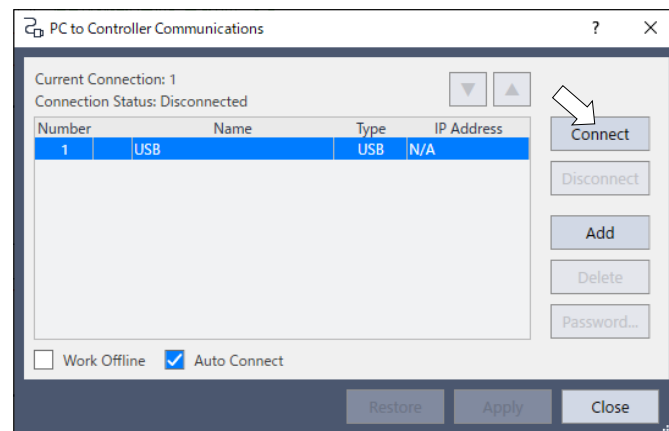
PC to Controller Communications

?

Current Connection: 1
Connection Status: Disconnected

| Number | Name | Type | IP Address |
|---|---|---|---|
| 1 | USB | USB | N/A |

Connect

Disconnect

Add

Delete

Password...

Work Offline

Auto Connect

Restore

Apply

Close